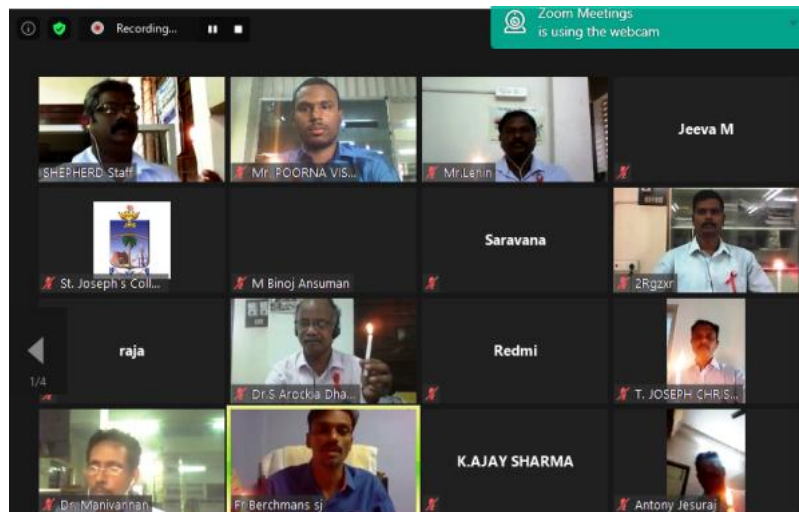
Recording...

Zoom Meetings is using the webcam

SHEPHERD Staff

Mr POORNA VIS...

Mr.Lenin

Jeeva M

St. Joseph's Coll...

M Binoj Ansuman

Saravana

2Rgzxr

raja

1/4

Dr.S Arockia Dha...

Redmi

T. JOSEPH CHRIS...

Dr. Manivannan

Fr Berchmans sj

K.AJAY SHARMA

Antony Jesuraj